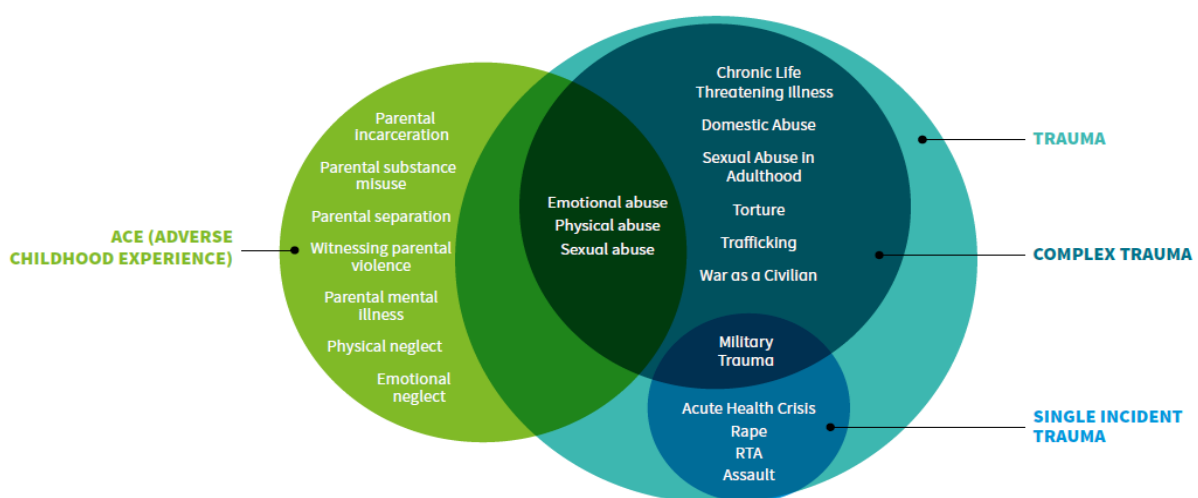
ACE (ADVERSE CHILDHOOD EXPERIENCE)

Parental incarceration

Parental substance misuse

Parental separation

Witnessing parental violence

Parental mental illness

Physical neglect

Emotional neglect

Emotional abuse
Physical abuse
Sexual abuse

Chronic Life Threatening Illness

Domestic Abuse

Sexual Abuse in Adulthood

Torture

Trafficking

War as a Civilian

Military Trauma

Acute Health Crisis
Rape
RTA
Assault

TRAUMA

COMPLEX TRAUMA

SINGLE INCIDENT TRAUMA